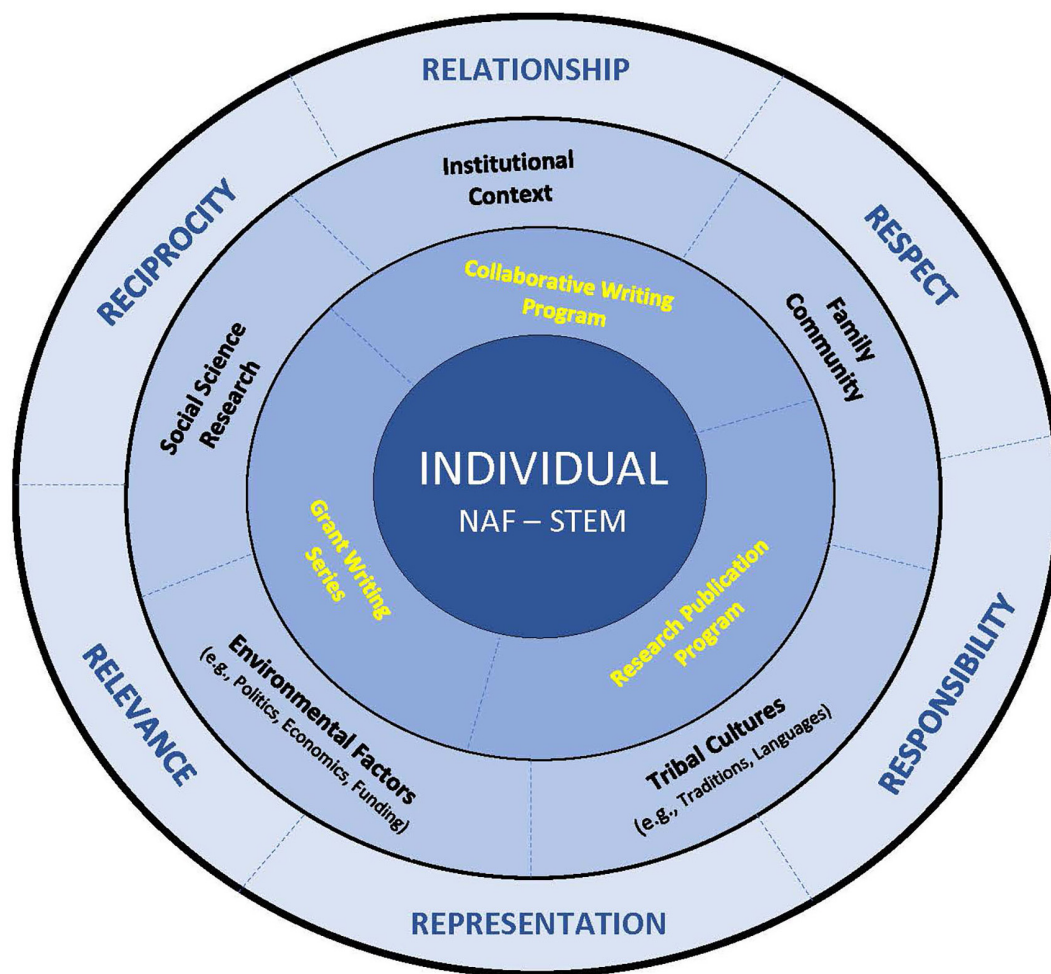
RELATIONSHIP

RECIPROCITY

RESPECT

Institutional Context

Collaborative Writing Program

Family Community

Social Science Research

INDIVIDUAL
NAF – STEM

Grant Writing Series

Research Publication Program

RELEVANCE

RESPONSIBILITY

Environmental Factors
(e.g., Politics, Economics, Funding)

Tribal Cultures
(e.g., Traditions, Languages)

REPRESENTATION